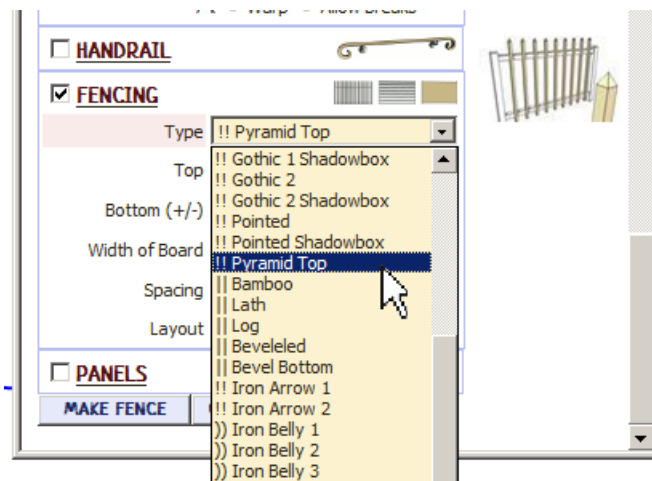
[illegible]

HANDRAIL

FENCING

Type !! Pyramid Top

Top

Bottom (+/-)

Width of Board

Spacing

Layout

!! Gothic 1 Shadowbox
!! Gothic 2
!! Gothic 2 Shadowbox
!! Pointed
!! Pointed Shadowbox
!! Pyramid Top
|| Bamboo
|| Lath
|| Log
|| Beveleled
|| Bevel Bottom
!! Iron Arrow 1
!! Iron Arrow 2
)) Iron Belly 1
)) Iron Belly 2
)) Iron Belly 3

PANELS

MAKE FENCE